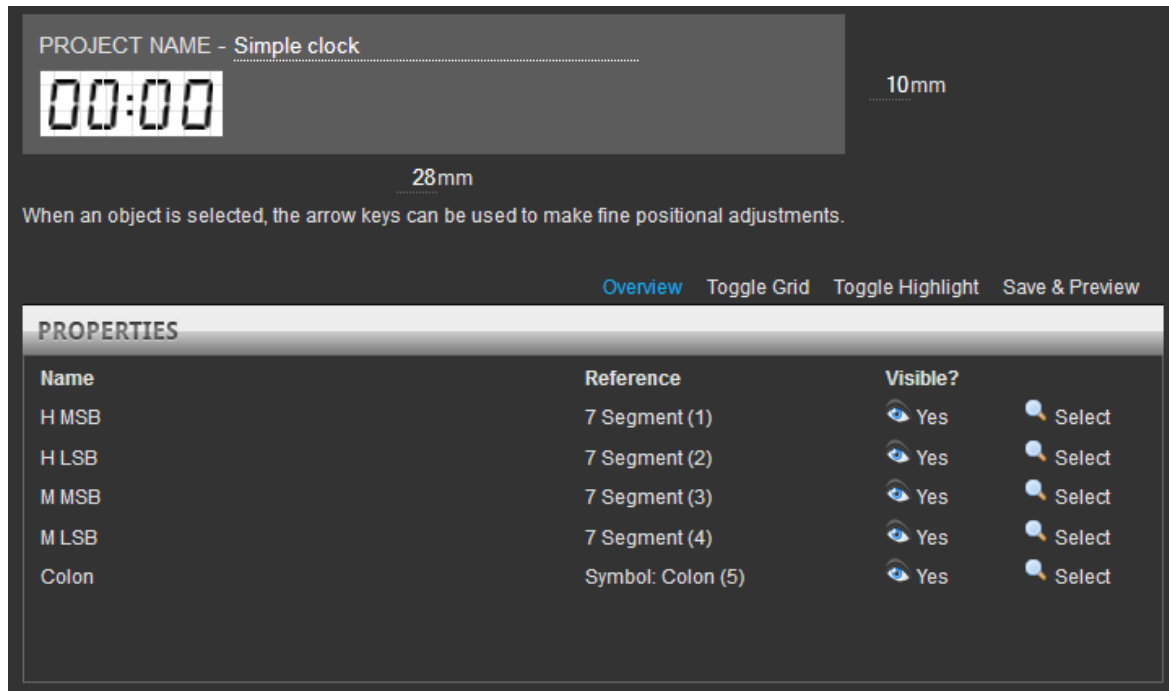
PROJECT NAME - Simple clock

00:00

10mm

28mm

When an object is selected, the arrow keys can be used to make fine positional adjustments.

Overview Toggle Grid Toggle Highlight Save & Preview

PROPERTIES

| Name | Reference | Visible? | |
|---|---|---|---|
| H MSB | 7 Segment (1) | Yes | Select |
| H LSB | 7 Segment (2) | Yes | Select |
| M MSB | 7 Segment (3) | Yes | Select |
| M LSB | 7 Segment (4) | Yes | Select |
| Colon | Symbol: Colon (5) | Yes | Select |